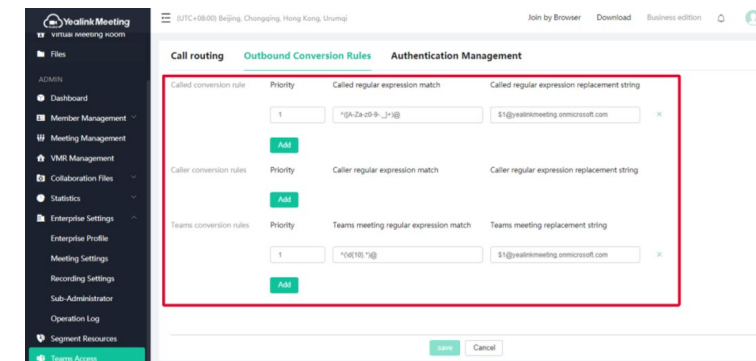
Yealink Meeting

Virtual Meeting Room
Files
ADMIN
Dashboard
Member Management
Meeting Management
VMR Management
Collaboration Files
Statistics
Enterprise Settings
Enterprise Profile
Meeting Settings
Recording Settings
Sub-Administrator
Operation Log
Segment Resources
Teams Access

(UTC+08:00) Beijing, Chongqing, Hong Kong, Urumqi

Join by Browser Download Business edition

Call routing Outbound Conversion Rules Authentication Management

Called conversion rule Priority Called regular expression match Called regular expression replacement string

1 ^([A-Za-z0-9-._]+)@ $1@yealinkmeeting.onmicrosoft.com ×

Add

Caller conversion rules Priority Caller regular expression match Caller regular expression replacement string

Add

Teams conversion rules Priority Teams meeting regular expression match Teams meeting replacement string

1 ^(\d{10}.*)@ $1@yealinkmeeting.onmicrosoft.com ×

Add

Save Cancel